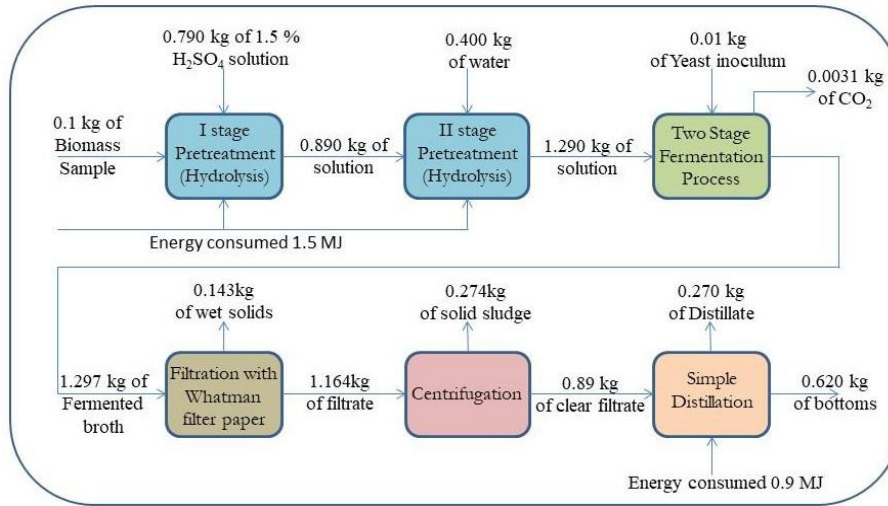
0.790 kg of 1.5 % $H_2SO_4$ solution

0.400 kg of water

0.01 kg of Yeast inoculum

0.0031 kg of $CO_2$

0.1 kg of Biomass Sample

I stage Pretreatment (Hydrolysis)

0.890 kg of solution

II stage Pretreatment (Hydrolysis)

1.290 kg of solution

Two Stage Fermentation Process

Energy consumed 1.5 MJ

0.143kg of wet solids

0.274kg of solid sludge

0.270 kg of Distillate

1.297 kg of Fermented broth

Filtration with Whatman filter paper

1.164kg of filtrate

Centrifugation

0.89 kg of clear filtrate

Simple Distillation

0.620 kg of bottoms

Energy consumed 0.9 MJ